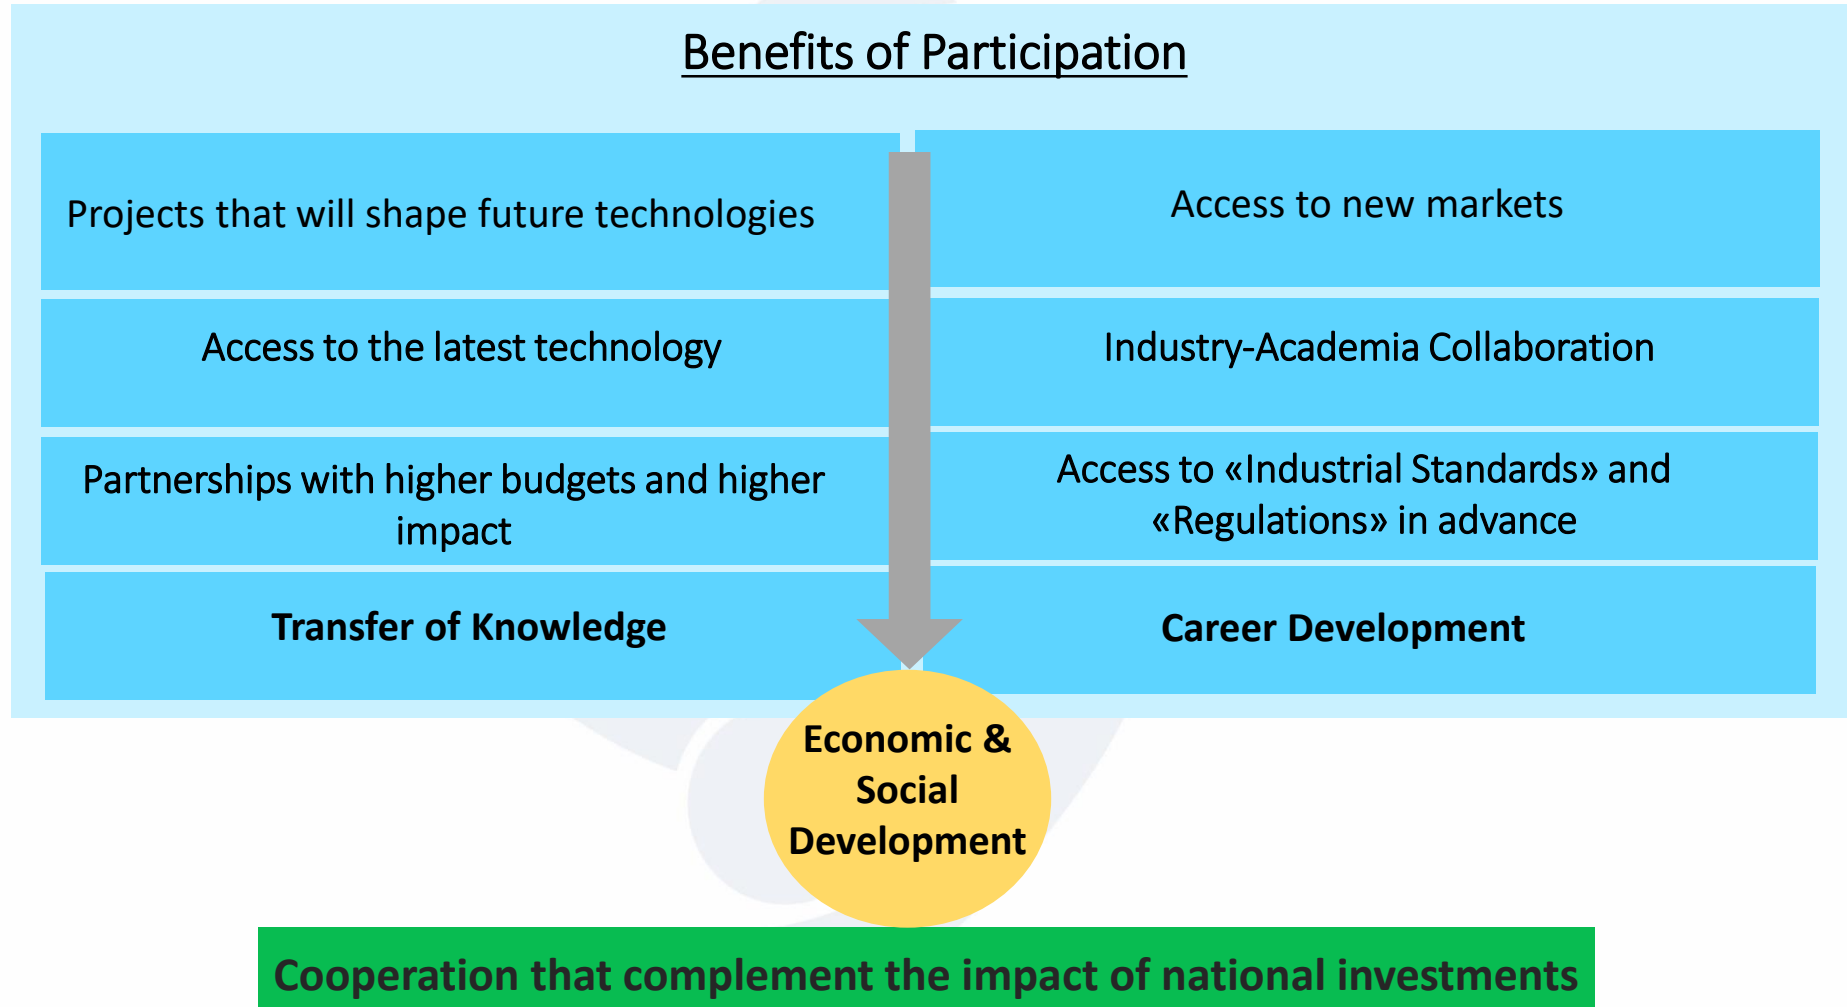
Benefits of Participation

Projects that will shape future technologies

Access to the latest technology

Partnerships with higher budgets and higher impact

Transfer of Knowledge

Access to new markets

Industry-Academia Collaboration

Access to «Industrial Standards» and «Regulations» in advance

Career Development

Economic & Social Development

Cooperation that complement the impact of national investments